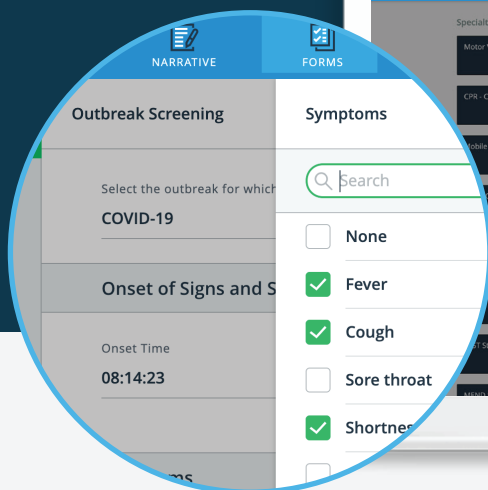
NARRATIVE

FORMS

Outbreak Screening

Select the outbreak for which

COVID-19

Onset of Signs and S

Onset Time

08:14:23

Symptoms

Search

None

Fever

Cough

Sore throat

Shortnes

Special

Motor V

CPR -

Mobile

MEND